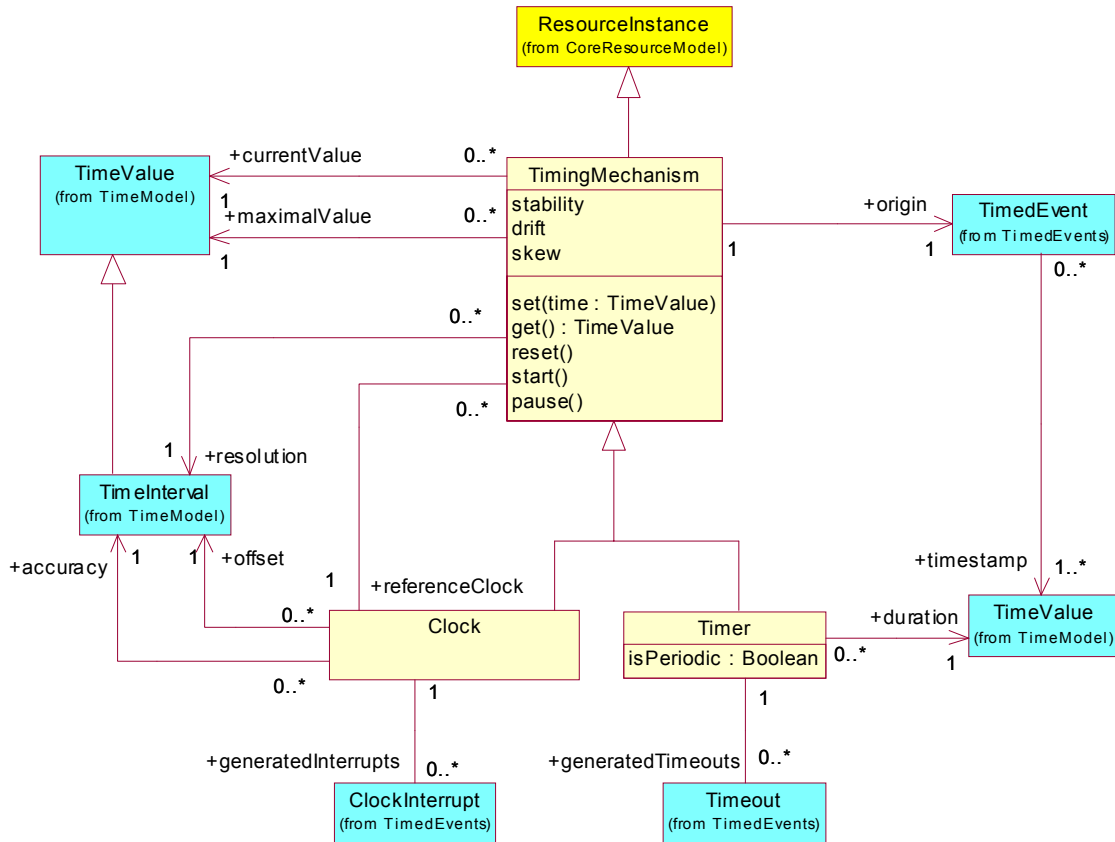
ResourceInstance
(from CoreResourceModel)

TimeValue
(from TimeModel)

+currentValue
1
0..*
+maximalValue
1
0..*

TimingMechanism
stability
drift
skew
set(time : TimeValue)
get() : TimeValue
reset()
start()
pause()

+origin
1
1

TimedEvent
(from TimedEvents)

0..*

0..*
0..*

1
+resolution

TimeInterval
(from TimeModel)

+accuracy
1
1
+offset
1
+referenceClock
0..*

Clock

0..*
1

Timer
isPeriodic : Boolean

0..*
+duration
1

+timestamp
1..*

TimeValue
(from TimeModel)

1
+generatedInterrupts
0..*

ClockInterrupt
(from TimedEvents)

1
+generatedTimeouts
0..*

Timeout
(from TimedEvents)